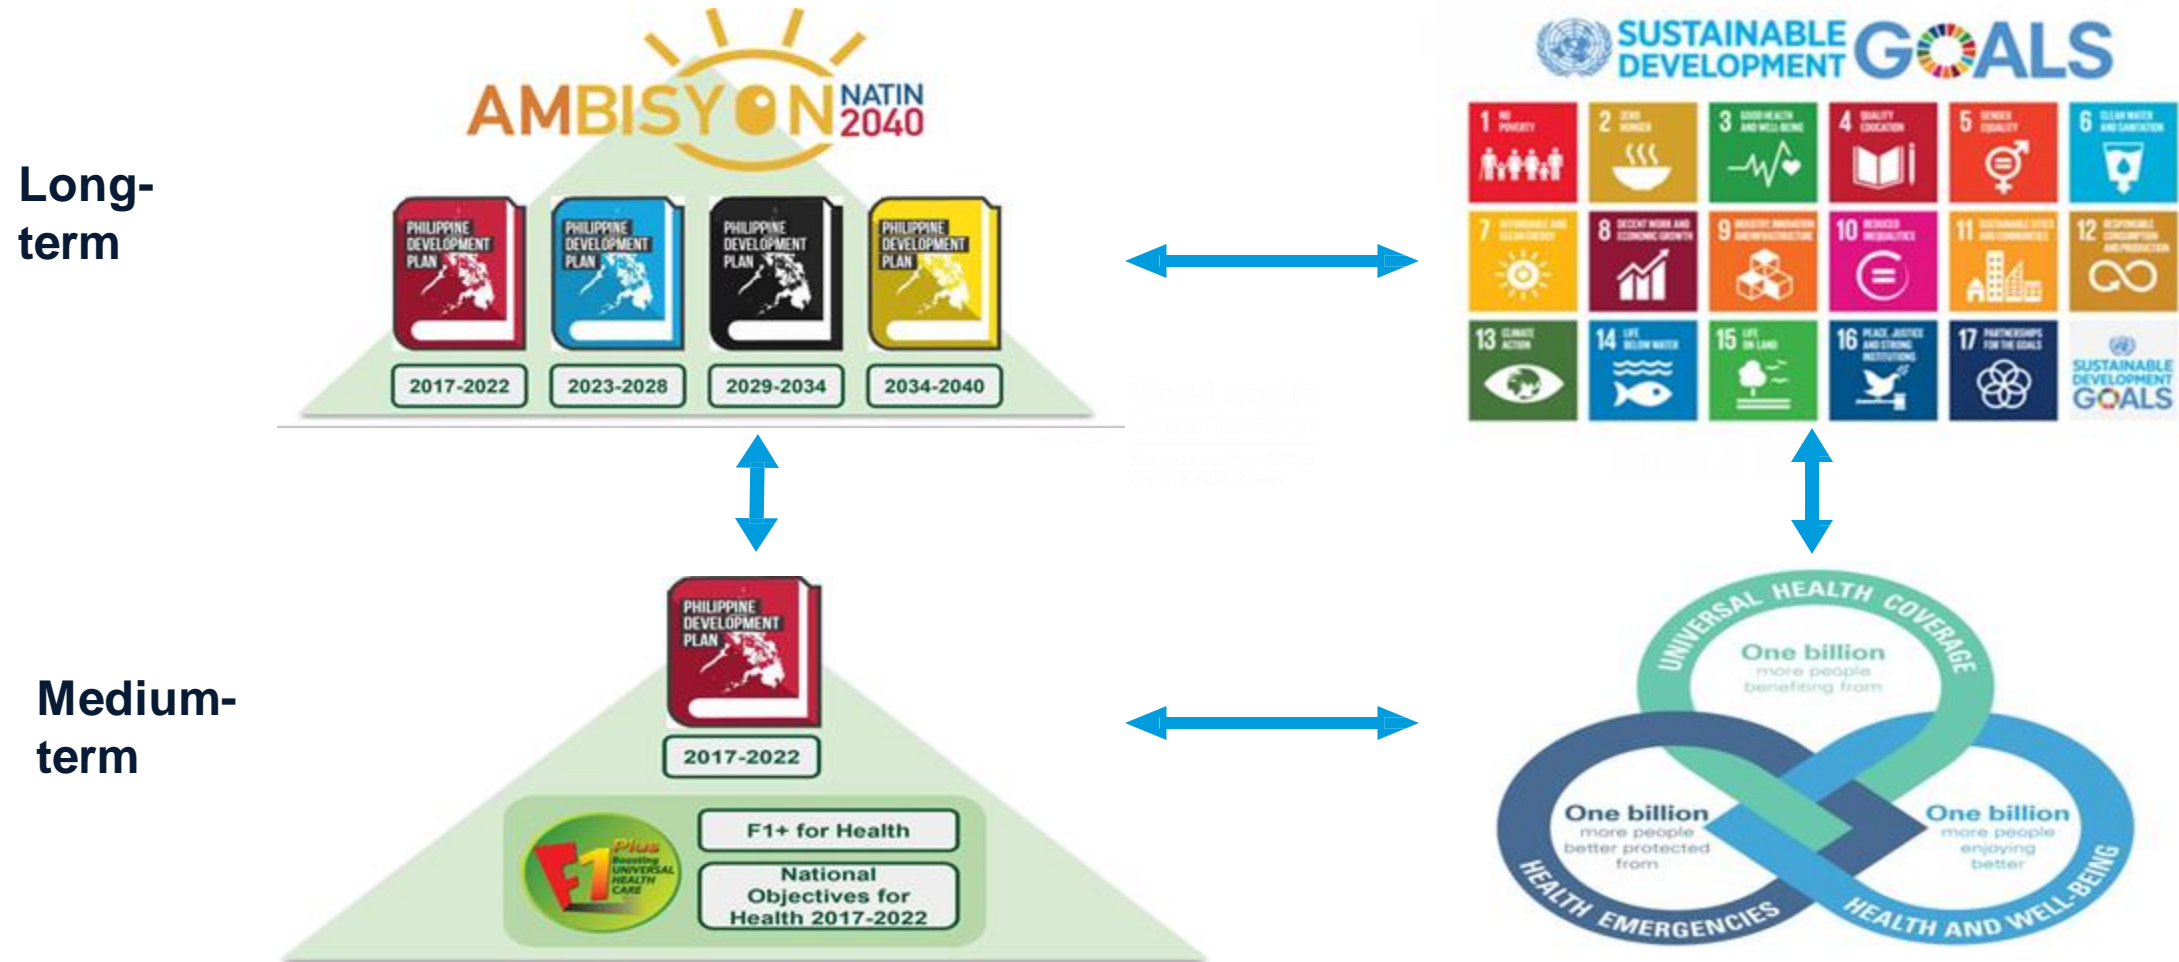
Long-term

AMBISYON NATIN 2040

PHILIPPINE DEVELOPMENT PLAN
2017-2022

PHILIPPINE DEVELOPMENT PLAN
2023-2028

PHILIPPINE DEVELOPMENT PLAN
2029-2034

PHILIPPINE DEVELOPMENT PLAN
2034-2040

SUSTAINABLE DEVELOPMENT GOALS

1 NO POVERTY
2 ZERO HUNGER
3 GOOD HEALTH AND WELL-BEING
4 QUALITY EDUCATION
5 GENDER EQUALITY
6 CLEAN WATER AND SANITATION
7 AFFORDABLE AND CLEAN ENERGY
8 DECENT WORK AND ECONOMIC GROWTH
9 INDUSTRY, INNOVATION AND INFRASTRUCTURE
10 REDUCED INEQUALITIES
11 SUSTAINABLE CITIES AND COMMUNITIES
12 RESPONSIBLE CONSUMPTION AND PRODUCTION
13 CLIMATE ACTION
14 LIFE BELOW WATER
15 LIFE ON LAND
16 PEACE, JUSTICE AND STRONG INSTITUTIONS
17 PARTNERSHIPS FOR THE GOALS
SUSTAINABLE DEVELOPMENT GOALS

Medium-term

PHILIPPINE DEVELOPMENT PLAN
2017-2022

F1 Plus Boosting UNIVERSAL HEALTH CARE

F1+ for Health

National Objectives for Health 2017-2022

UNIVERSAL HEALTH COVERAGE
One billion more people benefiting from

One billion more people better protected from
HEALTH EMERGENCIES

One billion more people enjoying better
HEALTH AND WELL-BEING